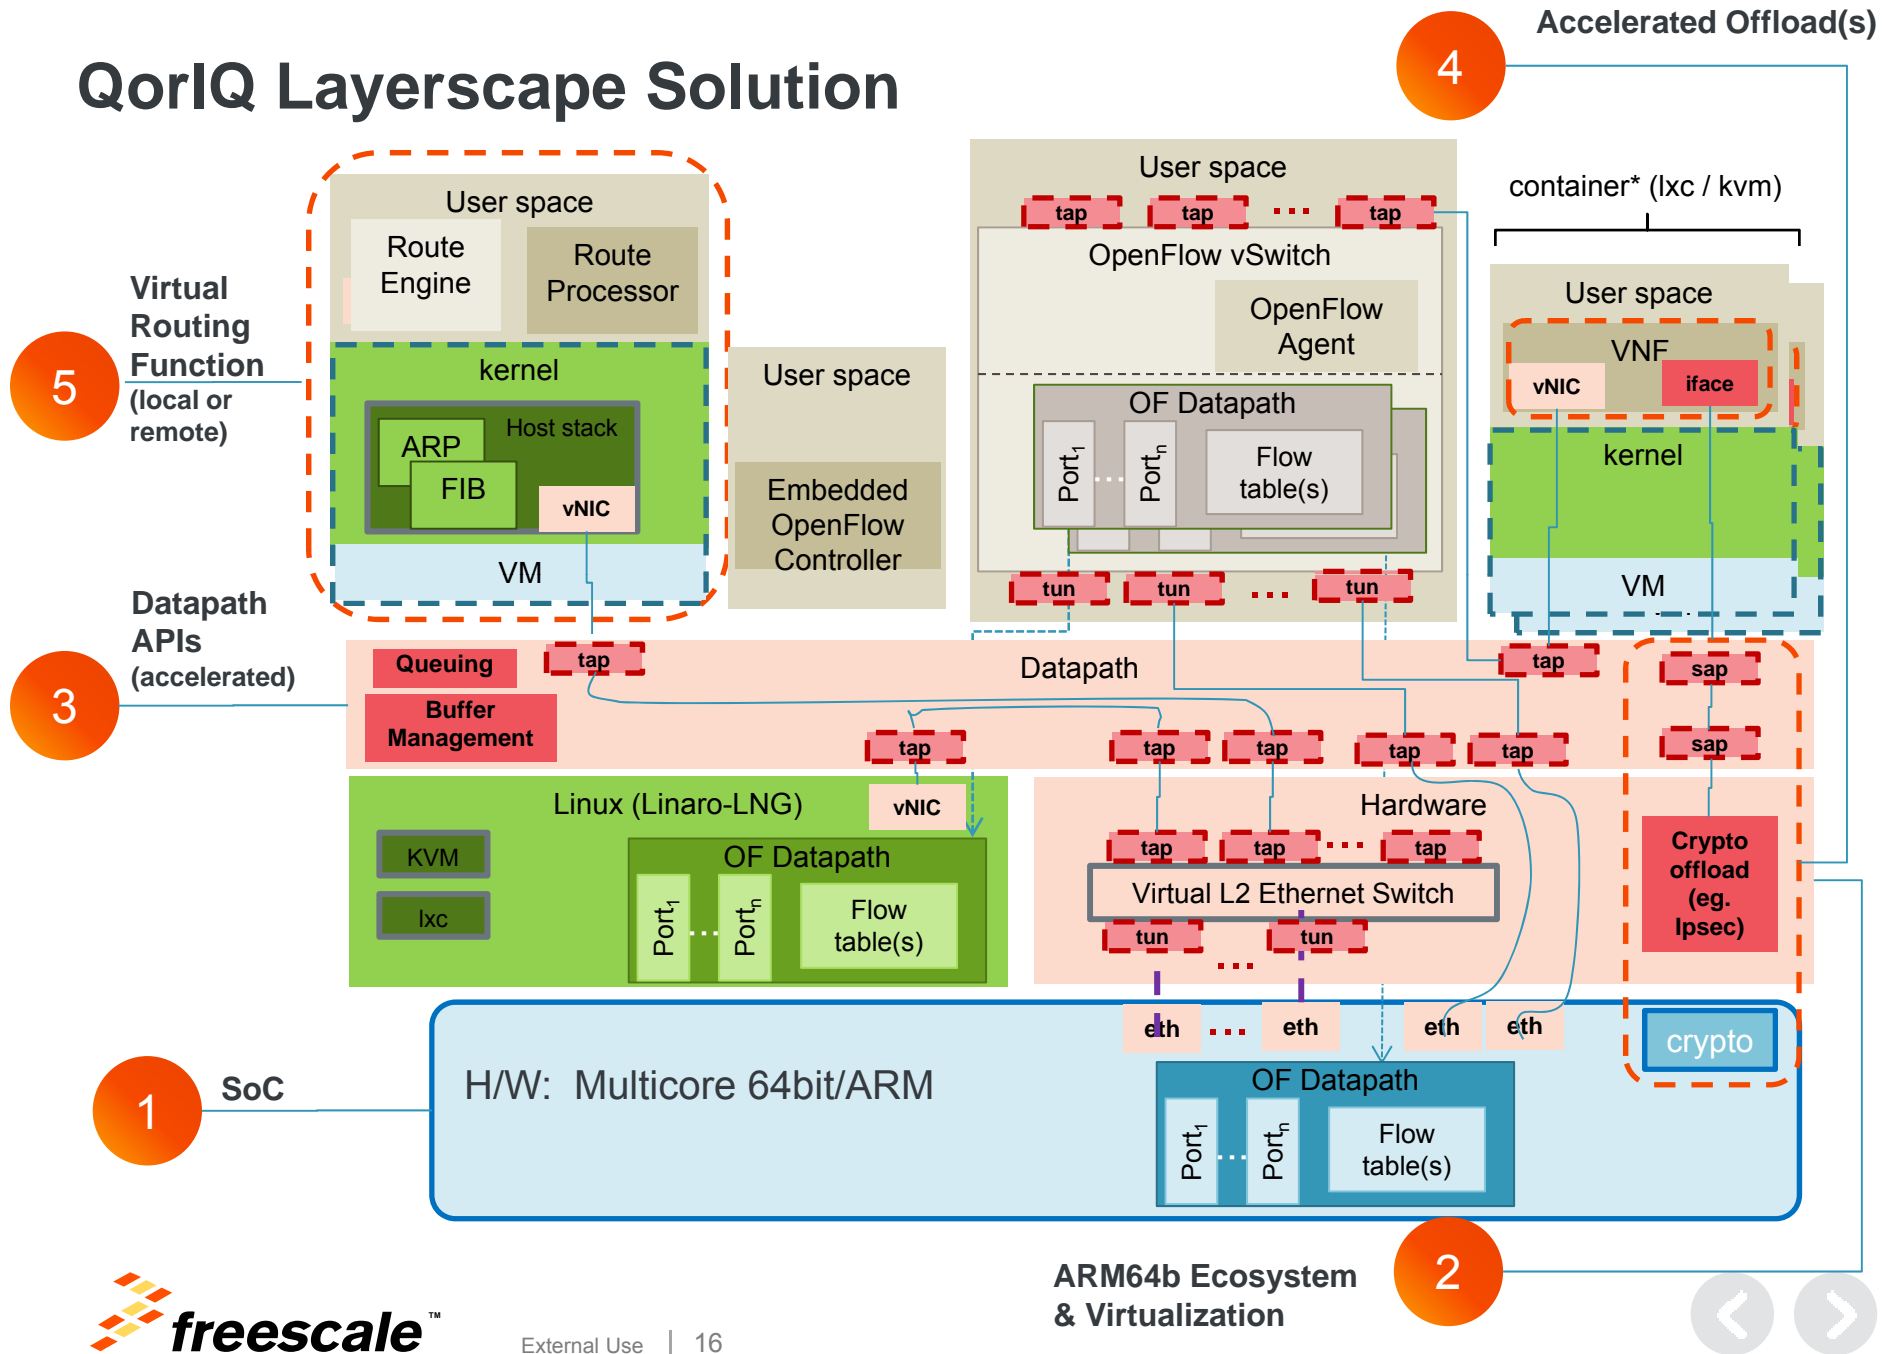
QorIQ Layerscape Solution

4
Accelerated Offload(s)

Virtual Routing Function (local or remote)
5

User space
Route Engine
Route Processor
kernel
ARP
Host stack
FIB
vNIC
VM

User space
Embedded OpenFlow Controller

User space
tap
tap
...
tap
OpenFlow vSwitch
OpenFlow Agent
OF Datapath
$Port_1$
...
$Port_n$
Flow table(s)
tun
tun
...
tun

container* (lxc / kvm)
User space
VNF
vNIC
iface
kernel
VM

Datapath APIs (accelerated)
3

Queuing
Buffer Management
tap
Datapath
tap
tap
tap
tap
tap
tap
sap
sap

Linux (Linaro-LNG)
vNIC
KVM
lxc
OF Datapath
$Port_1$
...
$Port_n$
Flow table(s)

Hardware
tap
tap
...
tap
Virtual L2 Ethernet Switch
tun
tun
...

Crypto offload (eg. Ipsec)

1
SoC
eth
...
eth
eth
eth
crypto
H/W: Multicore 64bit/ARM
OF Datapath
$Port_1$
...
$Port_n$
Flow table(s)

ARM64b Ecosystem & Virtualization
2

freescale™
External Use | 16